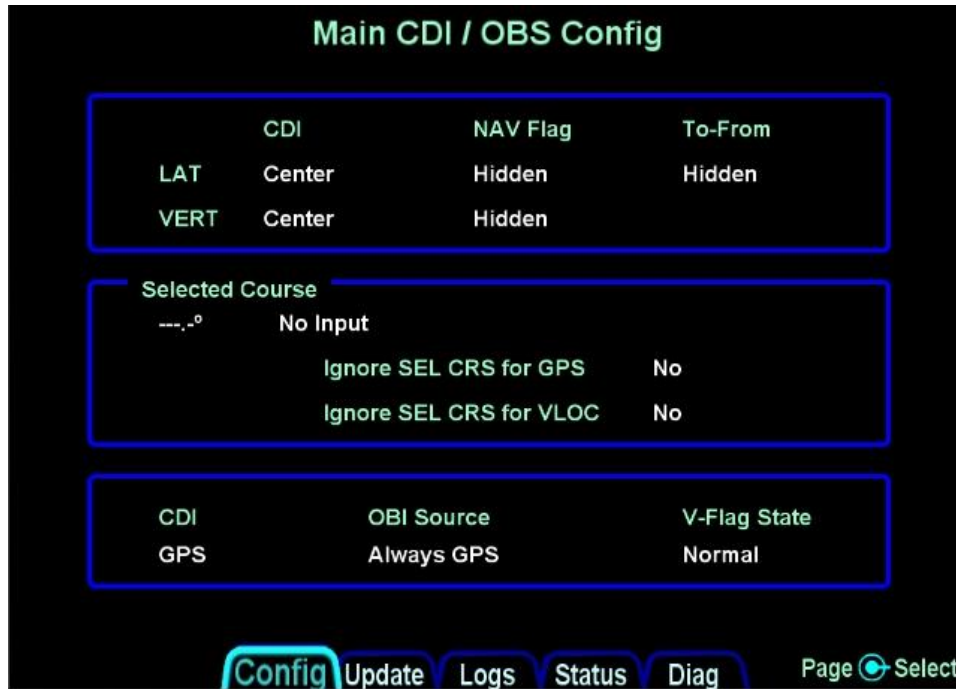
Main CDI / OBS Config

| | CDI | NAV Flag | To-From |
|---|---|---|---|
| LAT | Center | Hidden | Hidden |
| VERT | Center | Hidden | |

Selected Course

---.-° No Input

Ignore SEL CRS for GPS No

Ignore SEL CRS for VLOC No

| CDI | OBI Source | V-Flag State |
|---|---|---|
| GPS | Always GPS | Normal |

Config Update Logs Status Diag

Page Select